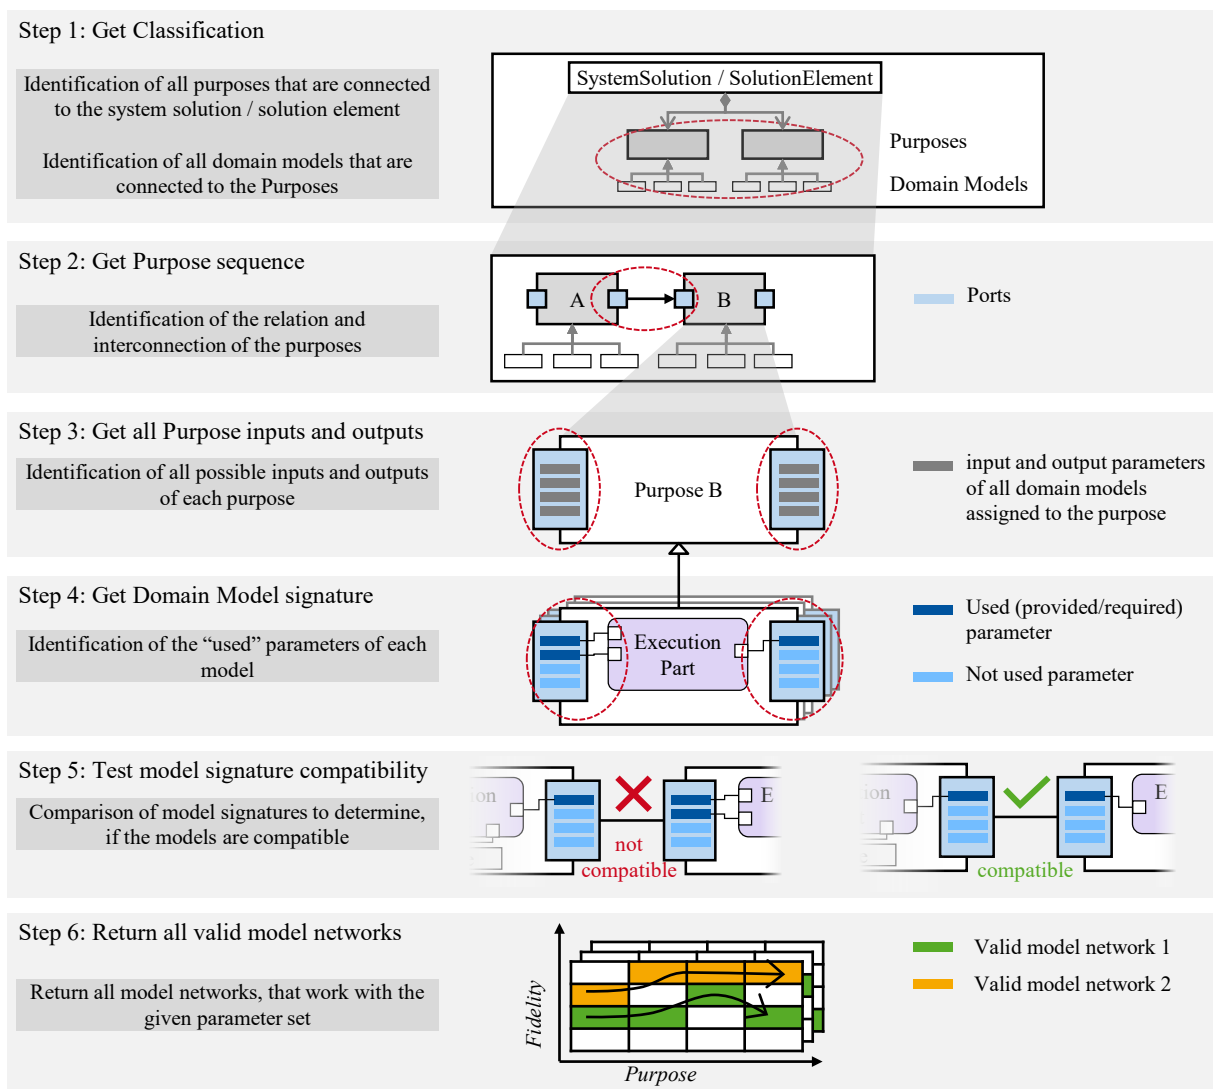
Step 1: Get Classification

Identification of all purposes that are connected to the system solution / solution element

Identification of all domain models that are connected to the Purposes

SystemSolution / SolutionElement

Purposes

Domain Models

Step 2: Get Purpose sequence

Identification of the relation and interconnection of the purposes

A

B

Ports

Step 3: Get all Purpose inputs and outputs

Identification of all possible inputs and outputs of each purpose

Purpose B

input and output parameters of all domain models assigned to the purpose

Step 4: Get Domain Model signature

Identification of the "used" parameters of each model

Execution Part

Used (provided/required) parameter

Not used parameter

Step 5: Test model signature compatibility

Comparison of model signatures to determine, if the models are compatible

ion

E

not compatible

ion

E

compatible

Step 6: Return all valid model networks

Return all model networks, that work with the given parameter set

Fidelity

Purpose

Valid model network 1

Valid model network 2